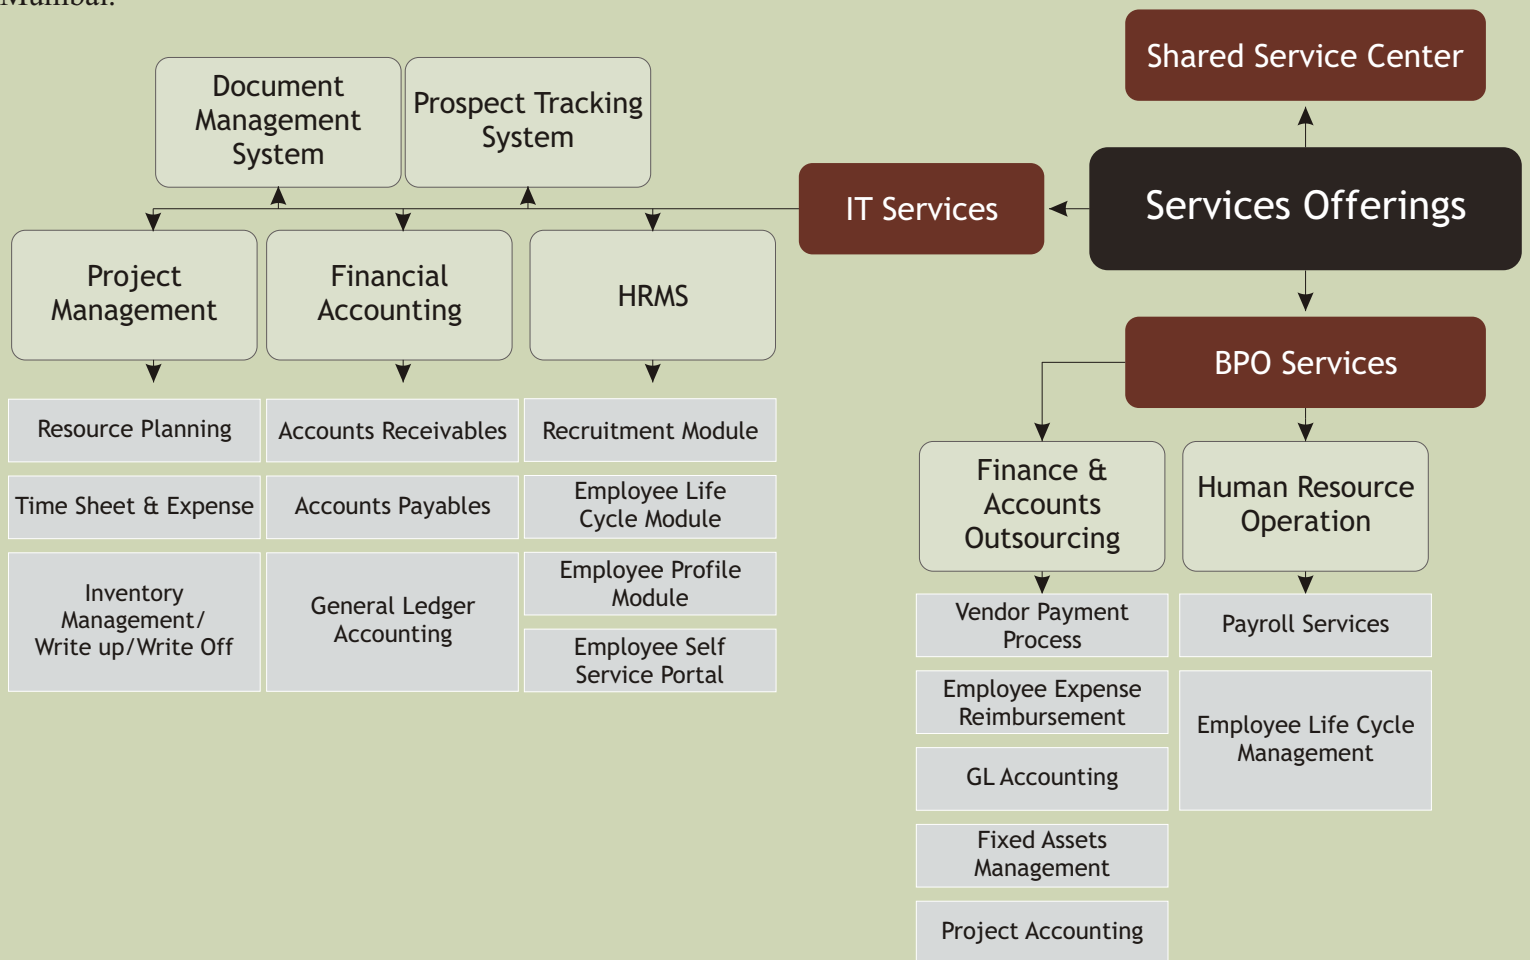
Mumbai.

Shared Service Center

Services Offerings

IT Services

Document Management System

Prospect Tracking System

Project Management

Financial Accounting

HRMS

Resource Planning

Time Sheet & Expense

Inventory Management/ Write up/Write Off

Accounts Receivables

Accounts Payables

General Ledger Accounting

Recruitment Module

Employee Life Cycle Module

Employee Profile Module

Employee Self Service Portal

BPO Services

Finance & Accounts Outsourcing

Human Resource Operation

Vendor Payment Process

Employee Expense Reimbursement

GL Accounting

Fixed Assets Management

Project Accounting

Payroll Services

Employee Life Cycle Management